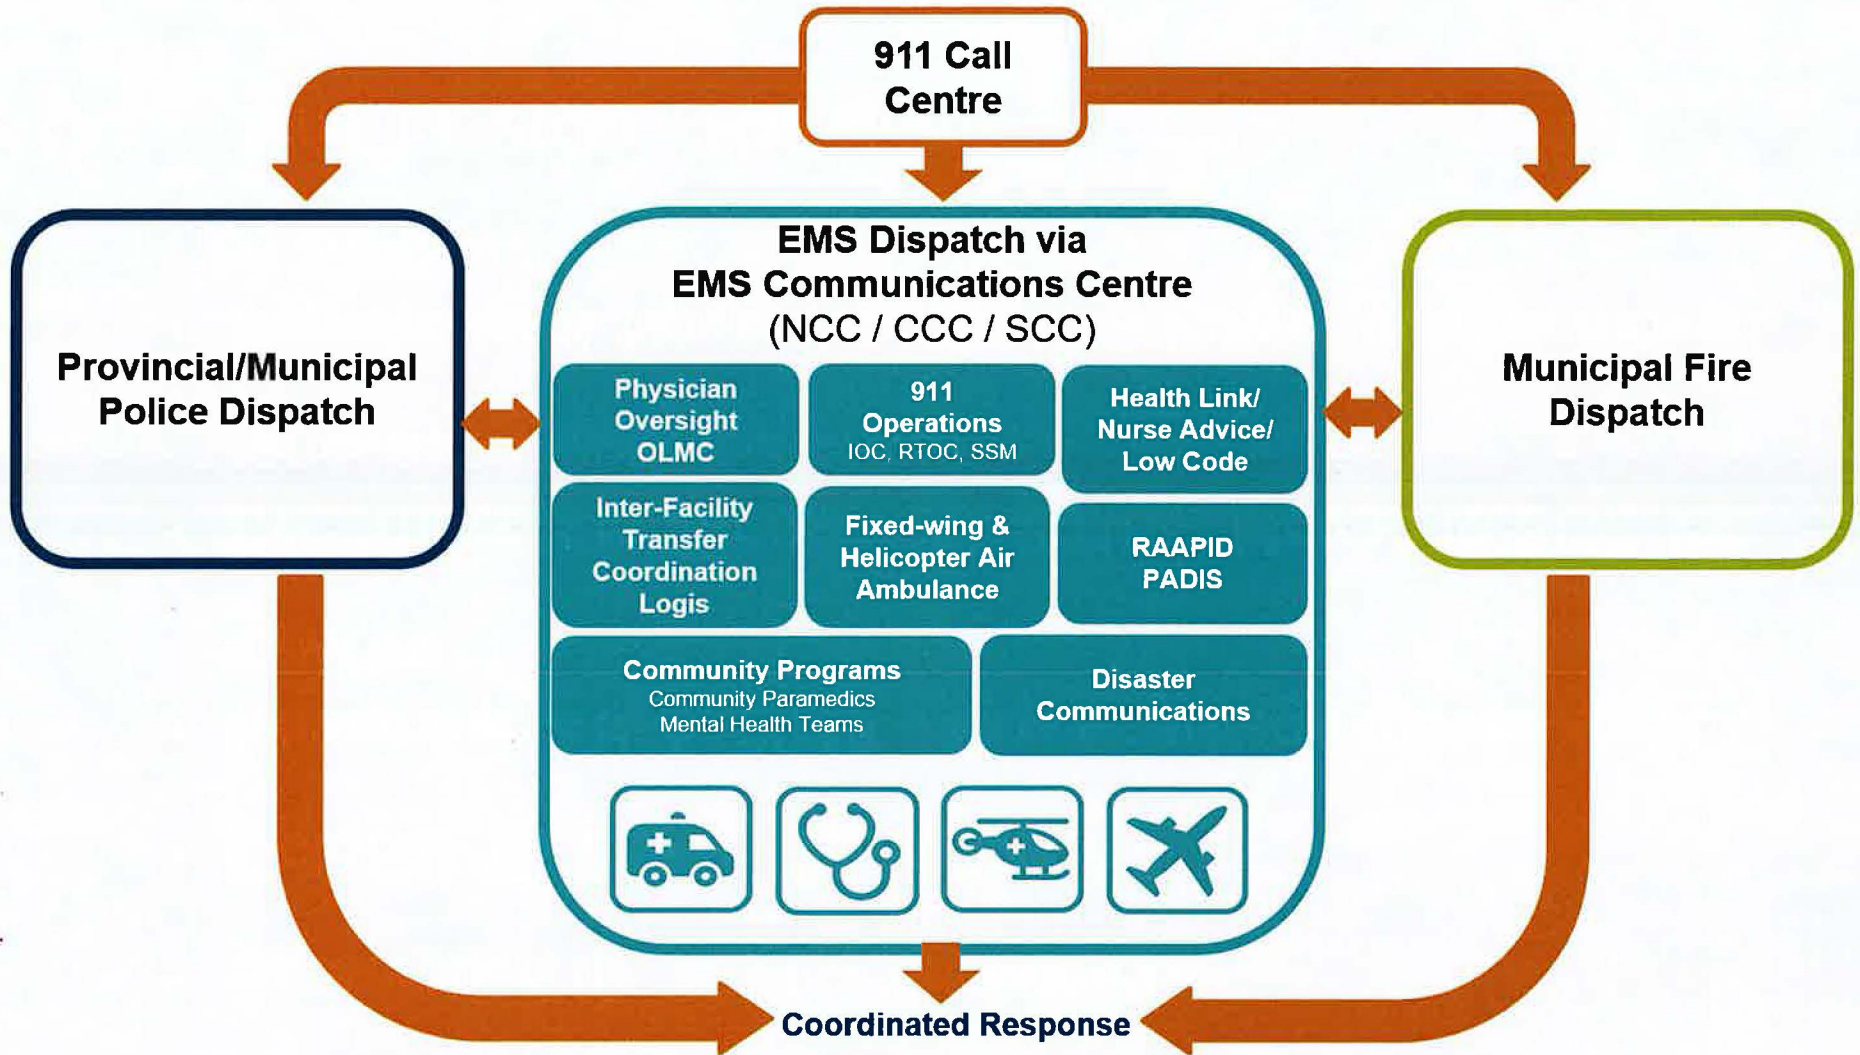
911 Call Centre

Provincial/Municipal Police Dispatch

EMS Dispatch via EMS Communications Centre (NCC / CCC / SCC)

Physician Oversight OLMC

911 Operations
IOC, RTOC, SSM

Health Link/ Nurse Advice/ Low Code

Inter-Facility Transfer Coordination Logis

Fixed-wing & Helicopter Air Ambulance

RAAPID PADIS

Community Programs
Community Paramedics
Mental Health Teams

Disaster Communications

Municipal Fire Dispatch

Coordinated Response